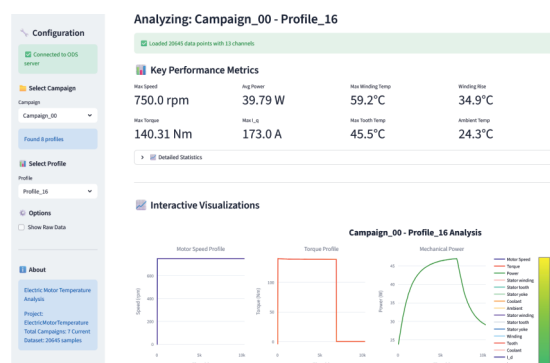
Configuration

Connected to ODS server

Select Campaign

Campaign

Campaign_00

Found 8 profiles

Select Profile

Profile

Profile_16

Options

Show Raw Data

About

Electric Motor Temperature Analysis

Project: ElectricMotorTemperature
Total Campaigns: 7 Current Dataset: 20645 samples

Analyzing: Campaign_00 - Profile_16

Loaded 20645 data points with 13 channels

Key Performance Metrics

| Max Speed | Avg Power | Max Winding Temp | Winding Rise |
|---|---|---|---|
| 750.0 rpm | 39.79 W | 59.2°C | 34.9°C |
| Max Torque | Max i_q | Max Tooth Temp | Ambient Temp |
| 140.31 Nm | 173.0 A | 45.5°C | 24.3°C |

Detailed Statistics

Interactive Visualizations

Campaign_00 - Profile_16 Analysis

Motor Speed Profile

Torque Profile

Mechanical Power

Speed (rpm)

Torque (Nm)

Power (W)

0
5k
10k
0
5k
10k
0
5k
10k

Motor Speed
Torque
Power
Stator winding
Stator tooth
Stator yoke
Coolant
Ambient
Stator winding
Stator tooth
Stator yoke
Winding
Tooth
Coolant
I_d